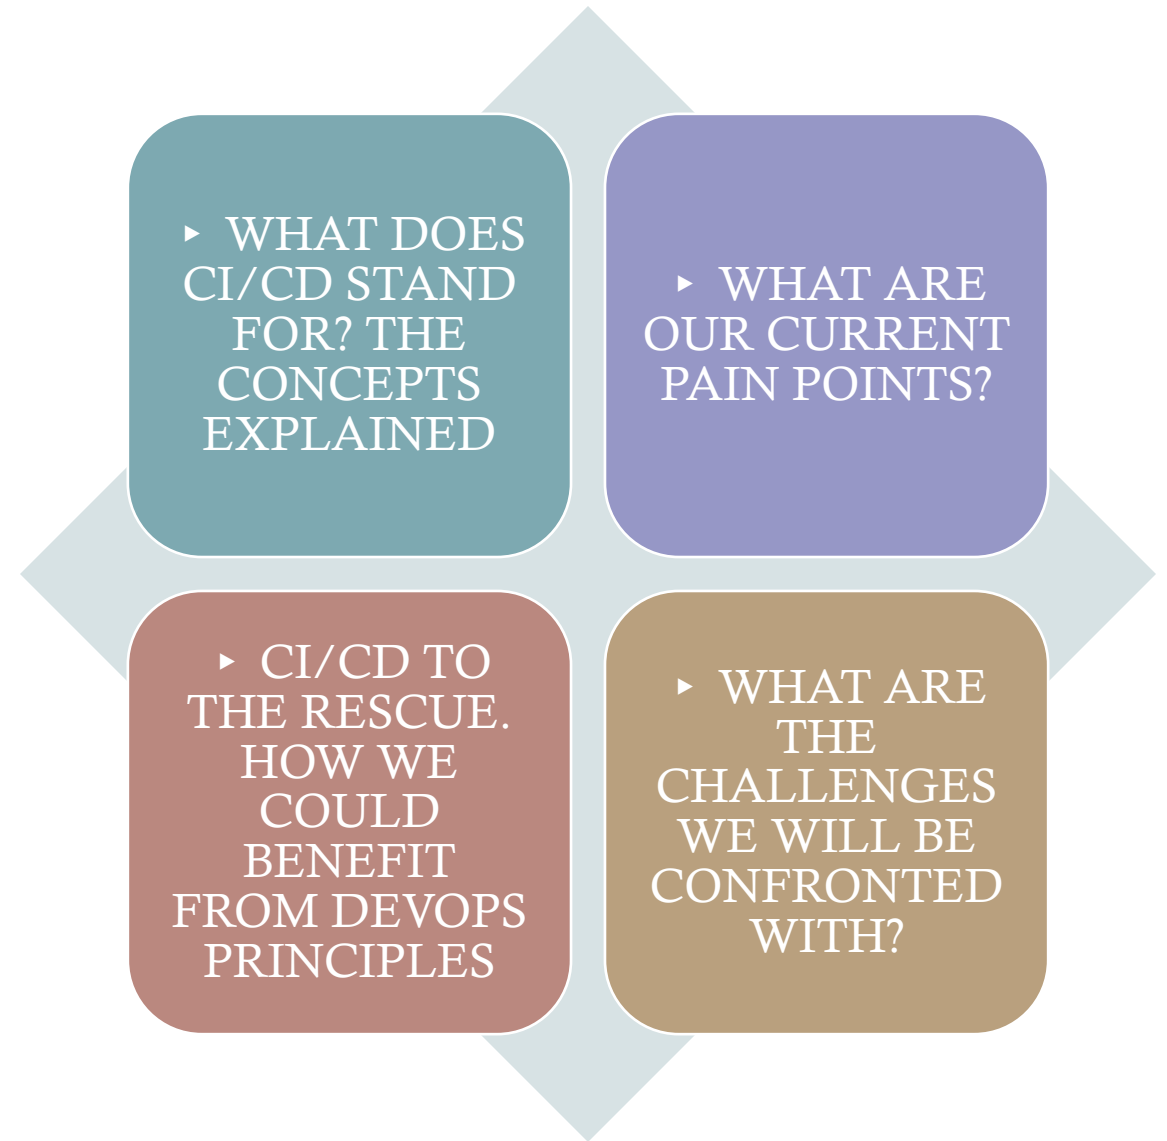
▸ WHAT DOES CI/CD STAND FOR? THE CONCEPTS EXPLAINED

▸ WHAT ARE OUR CURRENT PAIN POINTS?

▸ CI/CD TO THE RESCUE. HOW WE COULD BENEFIT FROM DEVOPS PRINCIPLES

▸ WHAT ARE THE CHALLENGES WE WILL BE CONFRONTED WITH?